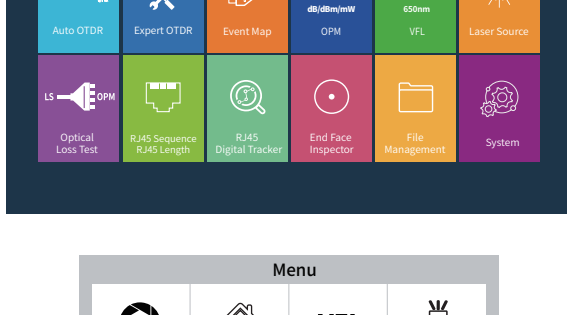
Auto OTDR

Expert OTDR

Event Map

dB/dBm/mW

OPM

650nm

VFL

Laser Source

LS OPM

Optical Loss Test

RJ45 Sequence RJ45 Length

RJ45 Digital Tracker

End Face Inspector

File Management

System

Menu

VFL